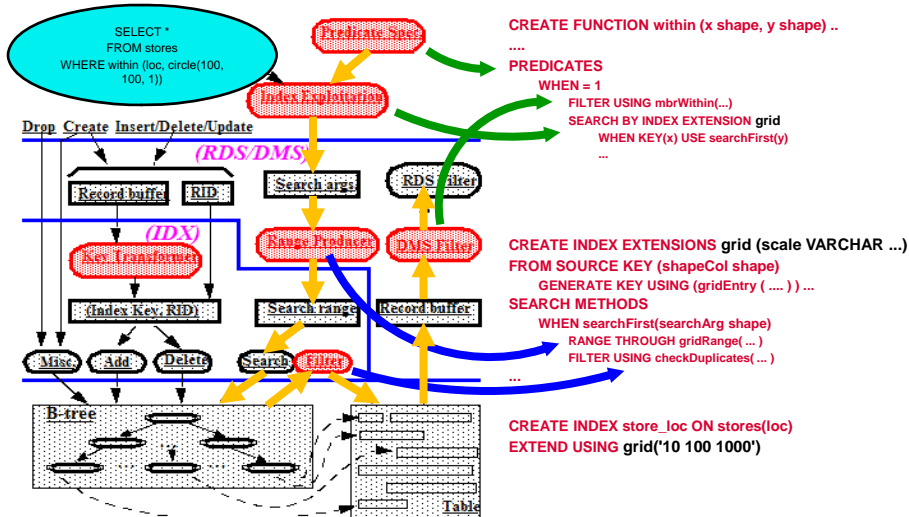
SELECT *
FROM stores
WHERE within (loc, circle(100, 100, 1))

Predicate Spec

Index Exploitation

Drop Create Insert/Delete/Update

(RDS/DMS)

Record buffer RID

Search args

RDS Filter

(IDX)

Key Transformer

Range Producer

DMS Filter

(Index Key, RID)

Search range

Record buffer

Misc Add Delete Search Filter

B-tree

Table

CREATE FUNCTION within (x shape, y shape) ..
....
PREDICATES
WHEN = 1
FILTER USING mbrWithin(...)
SEARCH BY INDEX EXTENSION grid
WHEN KEY(x) USE searchFirst(y)
...

CREATE INDEX EXTENSIONS grid (scale VARCHAR ...)
FROM SOURCE KEY (shapeCol shape)
GENERATE KEY USING (gridEntry ( .... ) ) ...
SEARCH METHODS
WHEN searchFirst(searchArg shape)
RANGE THROUGH gridRange( ... )
FILTER USING checkDuplicates( ... )
...

CREATE INDEX store_loc ON stores(loc)
EXTEND USING grid('10 100 1000')